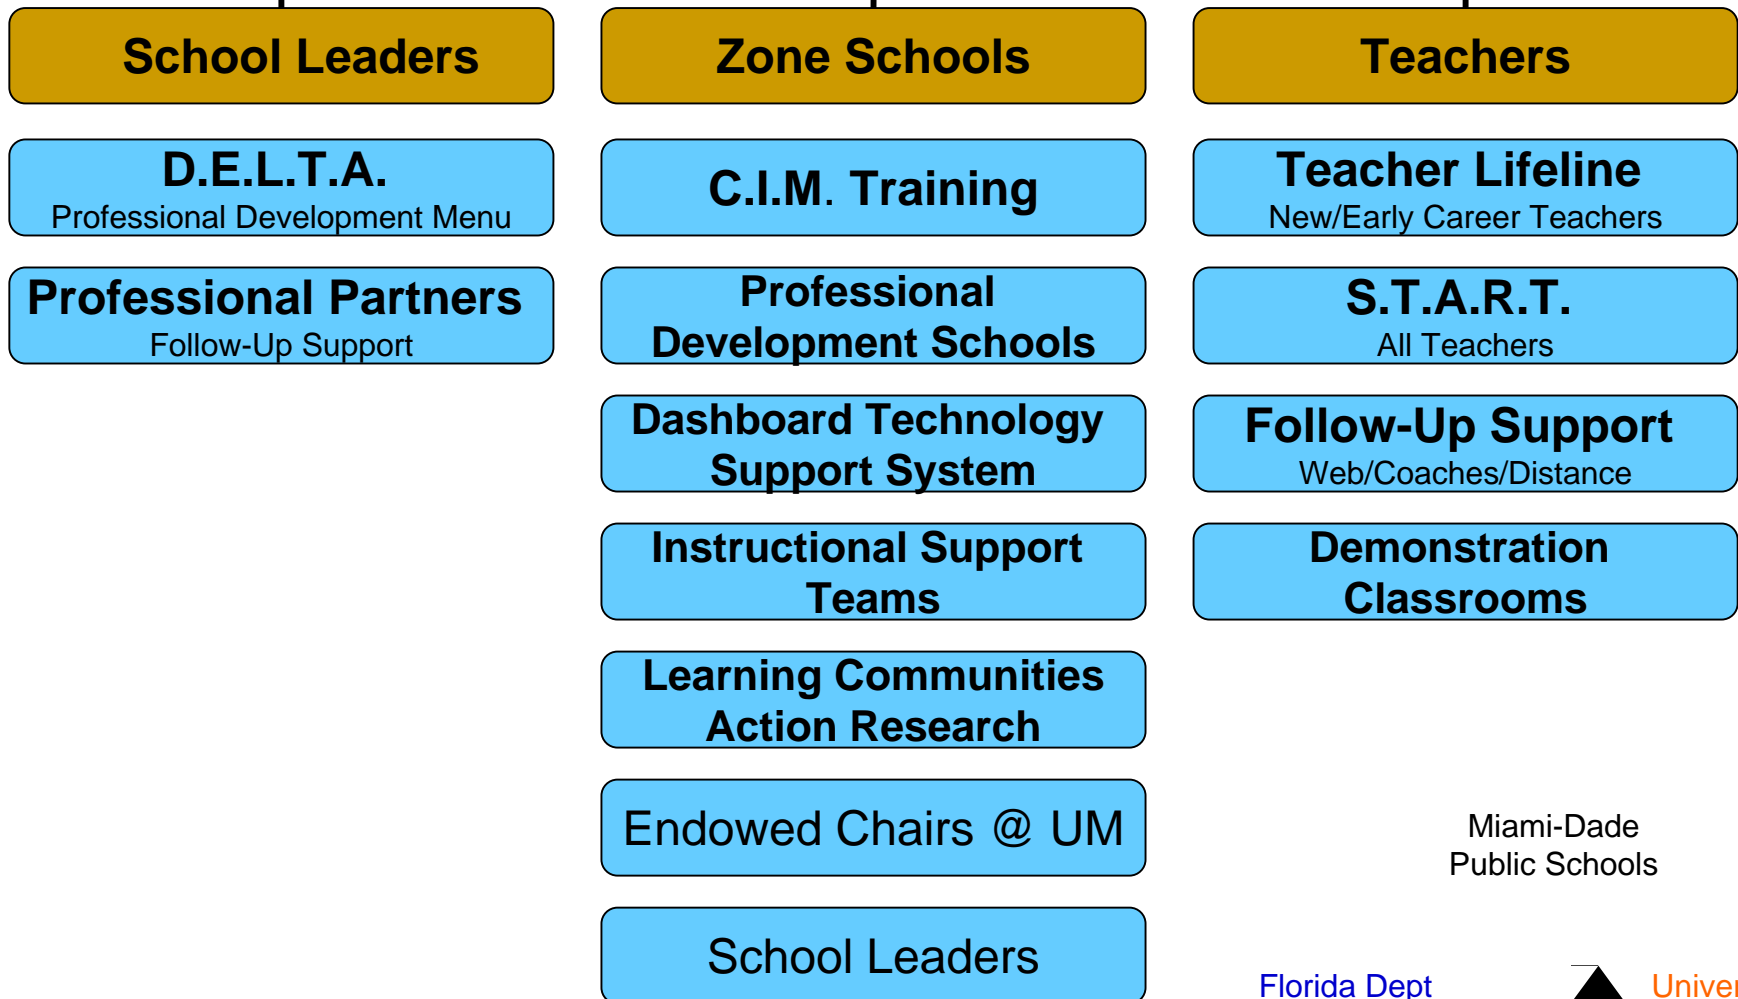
School Leaders

D.E.L.T.A.
Professional Development Menu

Professional Partners
Follow-Up Support

Zone Schools

C.I.M. Training

Professional Development Schools

Dashboard Technology Support System

Instructional Support Teams

Learning Communities Action Research

Endowed Chairs @ UM

School Leaders

Teachers

Teacher Lifeline
New/Early Career Teachers

S.T.A.R.T.
All Teachers

Follow-Up Support
Web/Coaches/Distance

Demonstration Classrooms

Miami-Dade Public Schools

Florida Dept

Univer